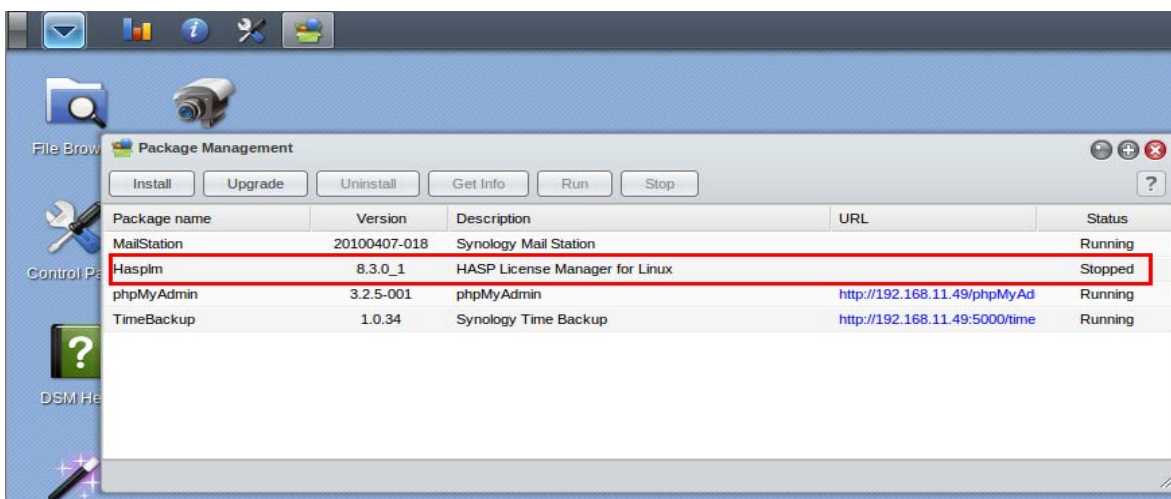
File Brow

Control Pa

DSM He

Package Management

Install | Upgrade | Uninstall | Get Info | Run | Stop

?

| Package name | Version | Description | URL | Status |
|---|---|---|---|---|
| MailStation | 20100407-018 | Synology Mail Station | | Running |
| Hasplm | 8.3.0_1 | HASP License Manager for Linux | | Stopped |
| phpMyAdmin | 3.2.5-001 | phpMyAdmin | http://192.168.11.49/phpMyAd | Running |
| TimeBackup | 1.0.34 | Synology Time Backup | http://192.168.11.49:5000/time | Running |